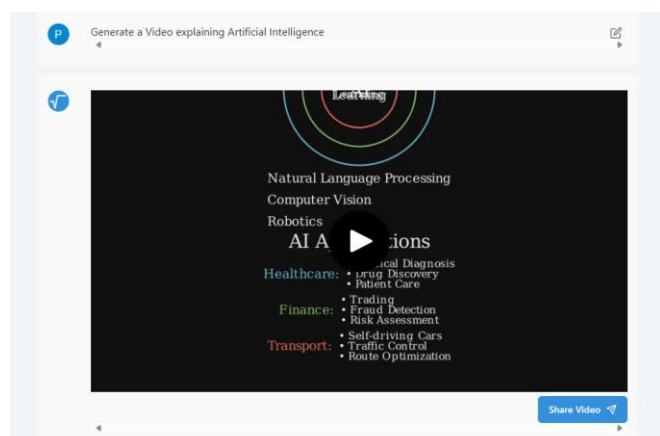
P

Generate a Video explaining Artificial Intelligence

Learning

Natural Language Processing

Computer Vision

Robotics

AI A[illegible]tions

Healthcare: • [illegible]ical Diagnosis • Drug Discovery • Patient Care

Finance: • Trading • Fraud Detection • Risk Assessment

Transport: • Self-driving Cars • Traffic Control • Route Optimization

Share Video